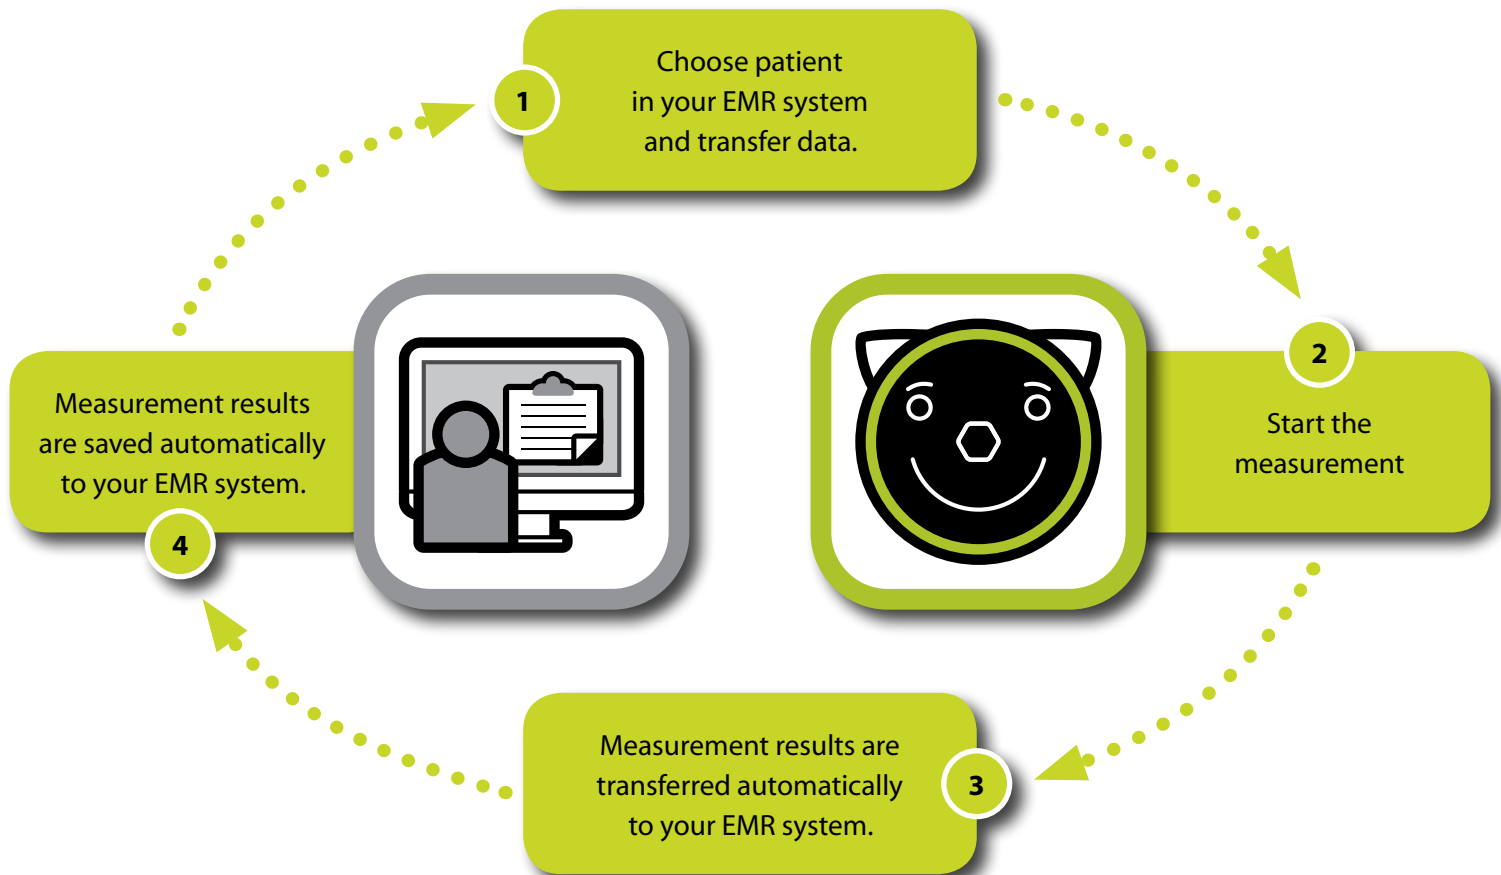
1

Choose patient in your EMR system and transfer data.

2

Start the measurement

3

Measurement results are transferred automatically to your EMR system.

4

Measurement results are saved automatically to your EMR system.